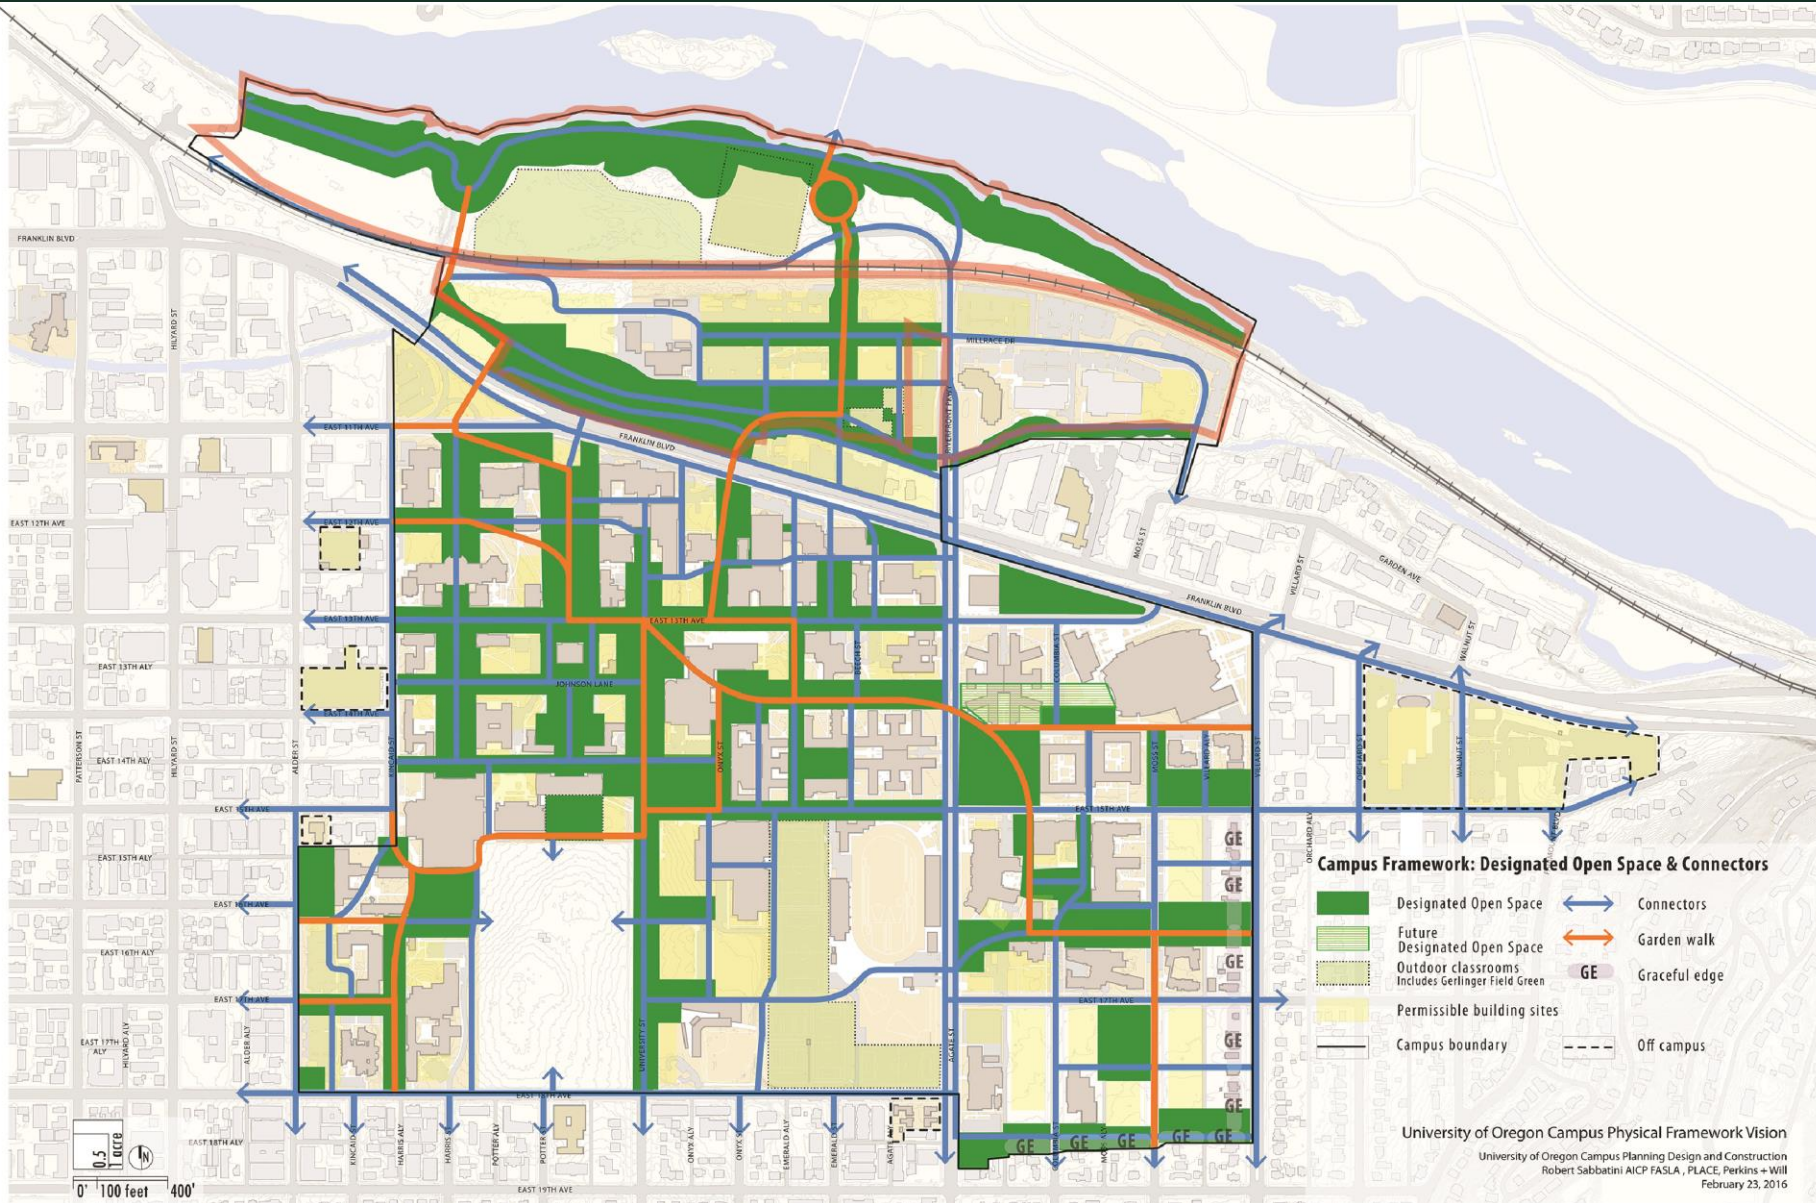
FRANKLIN BLVD

MILLRACE DR

EAST 11TH AVE

FRANKLIN BLVD

EAST 12TH AVE

EAST 12TH AVE

EAST 13TH AVE

EAST 13TH AVE

EAST 13TH ALY

JOHNSON LANE

EAST 14TH AVE

EAST 14TH ALY

EAST 15TH AVE

EAST 15TH AVE

EAST 15TH ALY

EAST 16TH AVE

EAST 16TH ALY

EAST 17TH AVE

EAST 17TH AVE

EAST 17TH ALY

EAST 18TH AVE

EAST 18TH ALY

EAST 19TH AVE

FRANKLIN BLVD

GARDEN AVE

MOSS ST

VILLARD ST

WALNUT ST

HILYARD ST

PATTERSON ST

ALDER ST

ALDER ALY

KINCAID ST

HARRIS ALY

POTTER ALY

POTTER ST

UNIVERSITY ST

ONYX ALY

ONYX ST

EMERALD ALY

EMERALD ST

AGATE ST

COLUMBIA ST

BEECH ST

ORCHARD ALY

GE

GE

GE

GE

GE

GE

GE

GE

GE

GE

Campus Framework: Designated Open Space & Connectors

Designated Open Space

Connectors

Future Designated Open Space

Garden walk

Outdoor classrooms Includes Gerlinger Field Green

GE Graceful edge

Permissible building sites

Campus boundary

Off campus

0.5 1 acre

0' 100 feet 400'

University of Oregon Campus Physical Framework Vision

University of Oregon Campus Planning Design and Construction
Robert Sabbatini AICP FASLA , PLACE, Perkins + Will
February 23, 2016